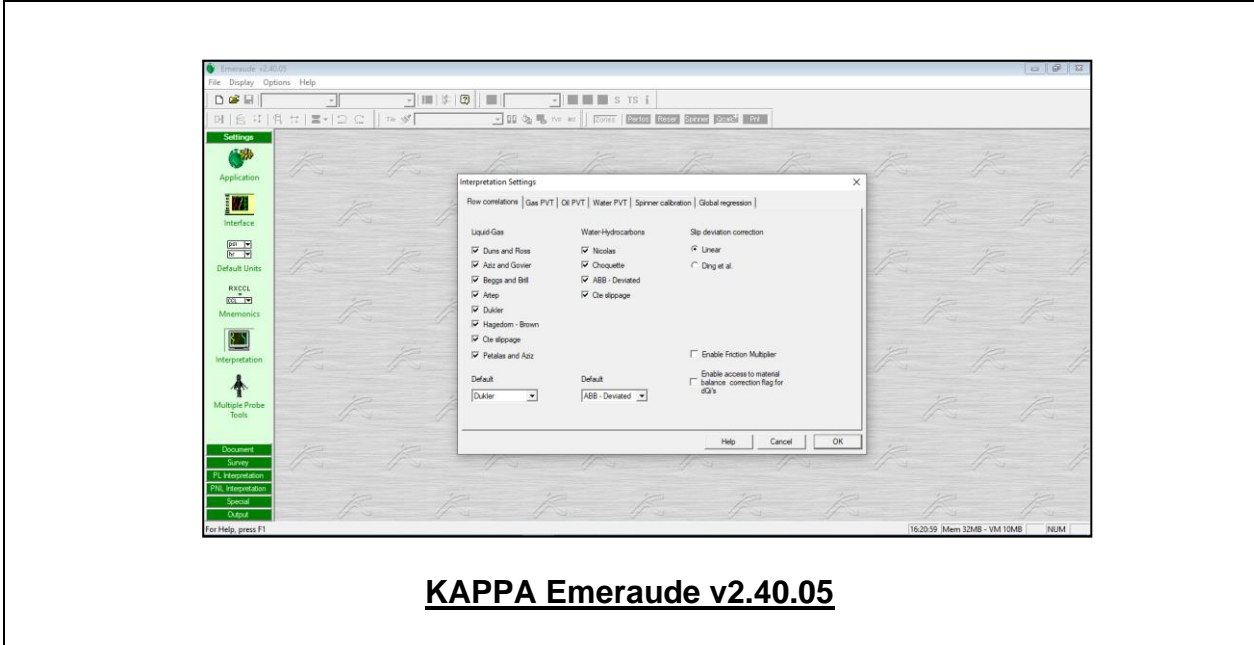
Emeraude v2.40.05
File Display Options Help

S TS i

Zones Perfos Reser Spinner Calib PNL

Settings
Application
Interface
Default Units
RXCCL
Mnemonics
Interpretation
Multiple Probe Tools

Document
Survey
PL Interpretation
PNL Interpretation
Special
Output

Interpretation Settings

Flow correlations | Gas PVT | Oil PVT | Water PVT | Spinner calibration | Global regression

Liquid-Gas
☑ Duns and Ross
☑ Aziz and Govier
☑ Beggs and Brill
☑ Artep
☑ Dukler
☑ Hagedorn - Brown
☑ Cte slippage
☑ Petalas and Aziz

Default
Dukler

Water-Hydrocarbons
☑ Nicolas
☑ Choquette
☑ ABB - Deviated
☑ Cte slippage

Default
ABB - Deviated

Slip deviation correction
◉ Linear
○ Ding et al.

☐ Enable Friction Multiplier
☐ Enable access to material balance correction flag for dQi's

Help Cancel OK

For Help, press F1

16:20:59 Mem 32MB - VM 10MB NUM

KAPPA Emeraude v2.40.05